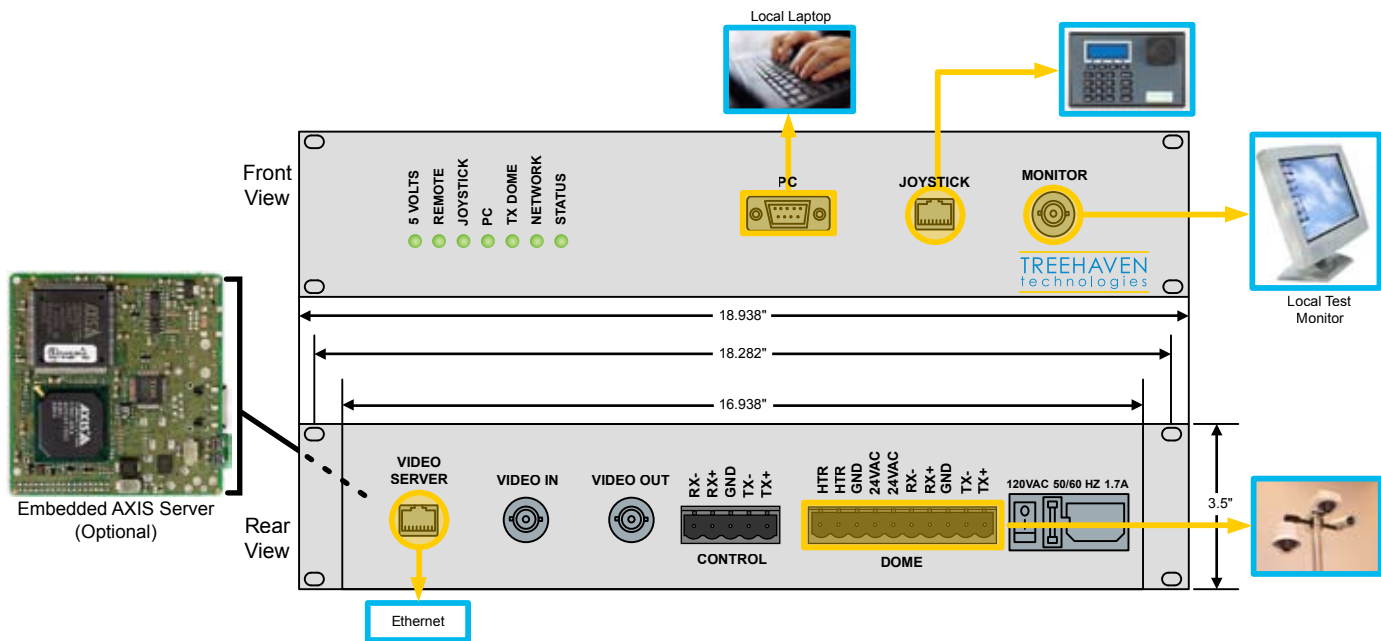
Local Laptop

Front View

5 VOLTS
REMOTE
JOYSTICK
PC
TX DOME
NETWORK
STATUS

PC

JOYSTICK

MONITOR

TREEHAVEN
technologies

Local Test Monitor

18.938"

18.282"

16.938"

Embedded AXIS Server (Optional)

Rear View

VIDEO SERVER

VIDEO IN

VIDEO OUT

RX-
RX+
GND
TX-
TX+

CONTROL

HTR
HTR
GND
24VAC
24VAC
RX-
RX+
GND
TX-
TX+

DOME

120VAC 50/60 HZ 1.7A

3.5"

Ethernet